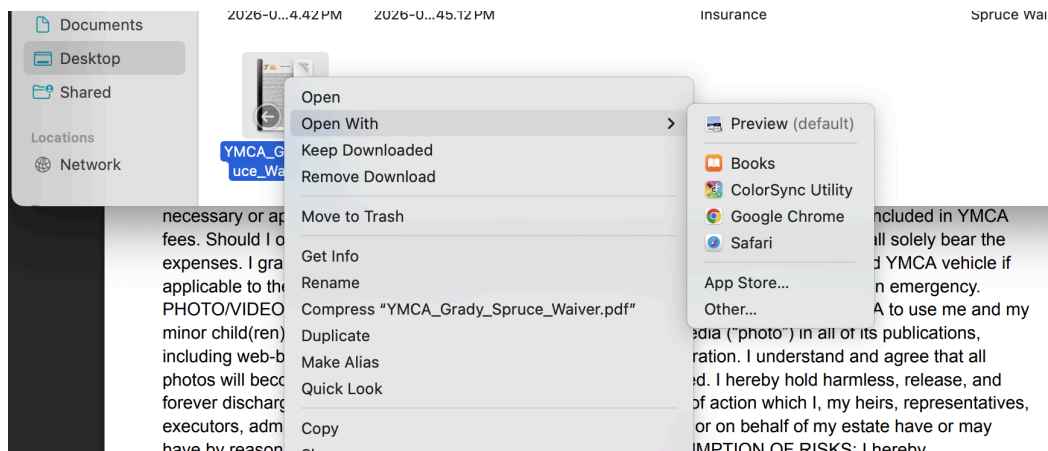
Documents
Desktop
Shared
Locations
Network

2026-0...4.42 PM 2026-0...45.12 PM Insurance Spruce Wa

YMCA_G uce_Wa

Open
Open With
Keep Downloaded
Remove Download
Move to Trash
Get Info
Rename
Compress "YMCA_Grady_Spruce_Waiver.pdf"
Duplicate
Make Alias
Quick Look
Copy

Preview (default)
Books
ColorSync Utility
Google Chrome
Safari
App Store...
Other...

necessary or ap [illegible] ncluded in YMCA fees. Should I o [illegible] all solely bear the expenses. I gra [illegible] d YMCA vehicle if applicable to the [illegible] n emergency. PHOTO/VIDEO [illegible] A to use me and my minor child(ren) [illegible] edia ("photo") in all of its publications, including web-b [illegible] ration. I understand and agree that all photos will becc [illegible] ed. I hereby hold harmless, release, and forever discharg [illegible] of action which I, my heirs, representatives, executors, adm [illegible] or on behalf of my estate have or may have by reason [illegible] MPTION OF RISKS: I hereby